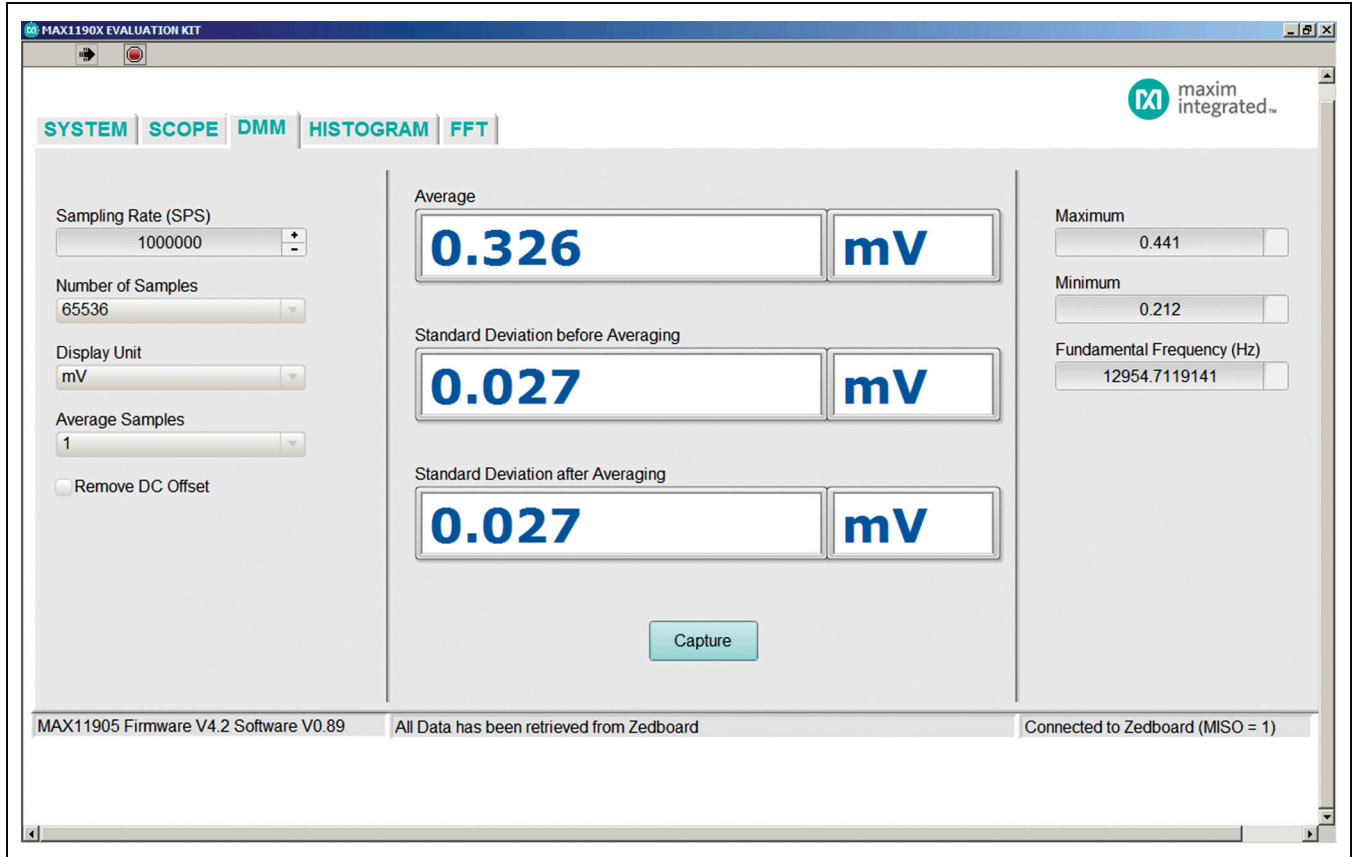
MAX1190X EVALUATION KIT

maxim integrated

SYSTEM SCOPE DMM HISTOGRAM FFT

Sampling Rate (SPS)
1000000

Number of Samples
65536

Display Unit
mV

Average Samples
1

Remove DC Offset

Average
0.326 mV

Standard Deviation before Averaging
0.027 mV

Standard Deviation after Averaging
0.027 mV

Capture

Maximum
0.441

Minimum
0.212

Fundamental Frequency (Hz)
12954.7119141

MAX11905 Firmware V4.2 Software V0.89
All Data has been retrieved from Zedboard
Connected to Zedboard (MISO = 1)